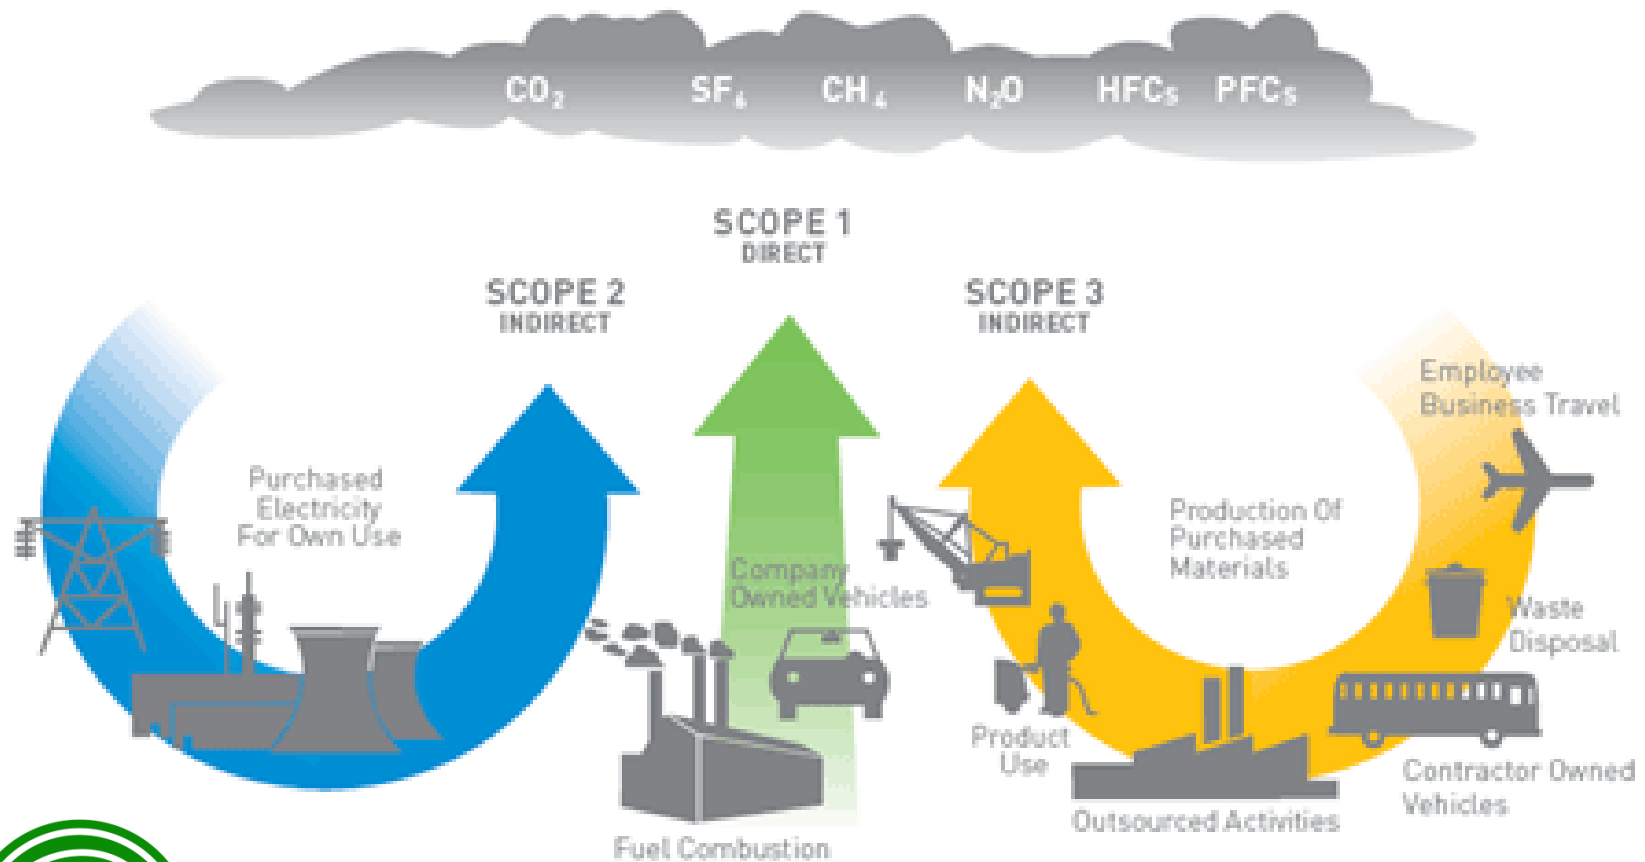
$CO_2$ $SF_6$ $CH_4$ $N_2O$ HFCs PFCs

SCOPE 1
DIRECT

SCOPE 2
INDIRECT

SCOPE 3
INDIRECT

Purchased Electricity For Own Use

Company Owned Vehicles

Fuel Combustion

Production Of Purchased Materials

Employee Business Travel

Waste Disposal

Product Use

Outsourced Activities

Contractor Owned Vehicles